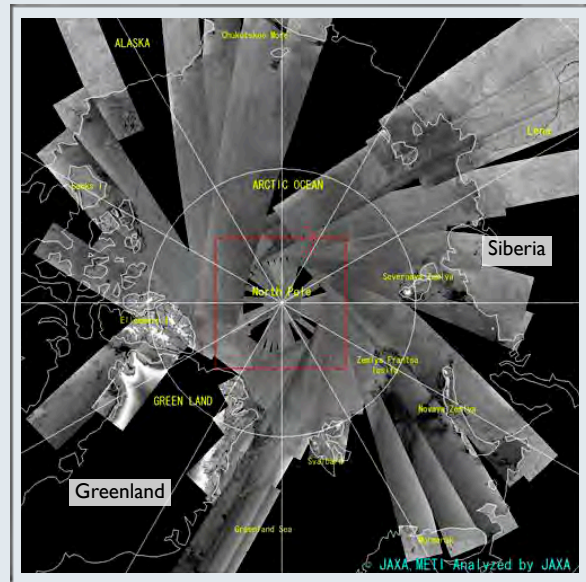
ALASKA

Chukotskoe More

Lena

ARCTIC OCEAN

Siberia

Banks I.

Severnaya Zemlya

North Pole

Ellesmere I.

Zemlya Frantsa Iosifa

GREEN LAND

Novaya Zemlya

Svalbard

Greenland

Greenland Sea

Murmansk

© JAXA,METI Analyzed by JAXA